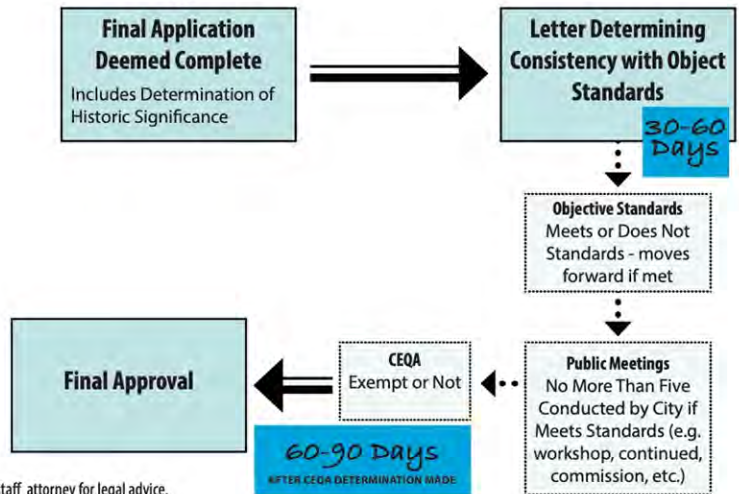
Final Application Deemed Complete
Includes Determination of Historic Significance

Letter Determining Consistency with Object Standards

30-60 Days

Objective Standards
Meets or Does Not Standards - moves forward if met

Public Meetings
No More Than Five Conducted by City if Meets Standards (e.g. workshop, continued, commission, etc.)

CEQA
Exempt or Not

Final Approval

60-90 Days
AFTER CEQA DETERMINATION MADE

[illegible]taff attorney for legal advice.